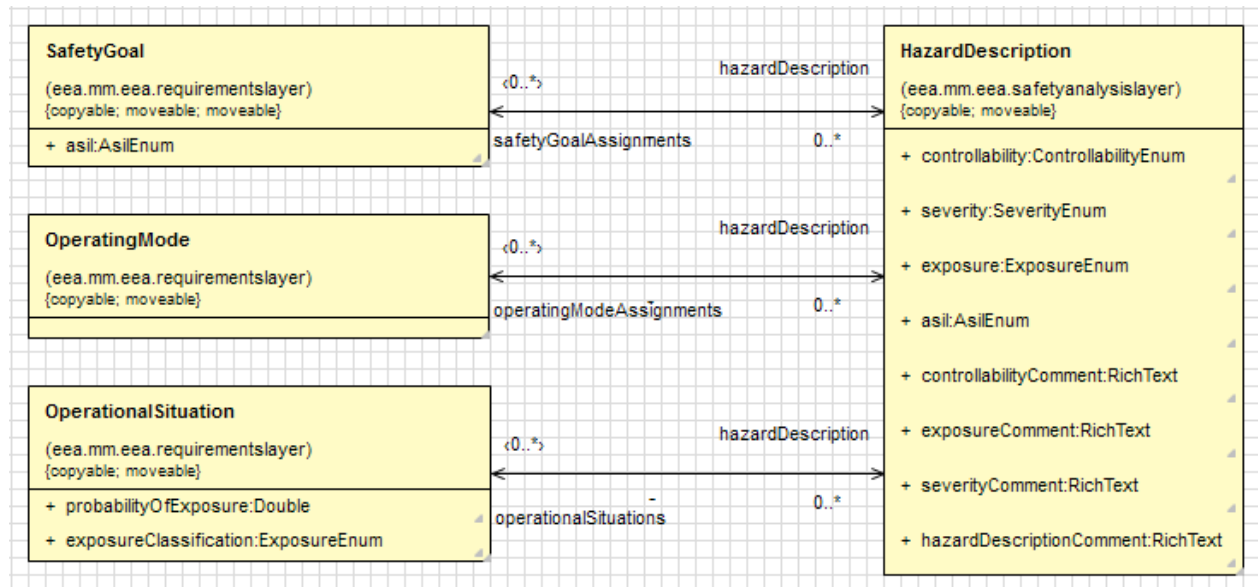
SafetyGoal
(eea.mm.eea.requirementslayer)
{copyable; moveable; moveable}
+ asil:AsilEnum

‹0..*›
hazardDescription
safetyGoalAssignments
0..*

OperatingMode
(eea.mm.eea.requirementslayer)
{copyable; moveable}

‹0..*›
hazardDescription
operatingModeAssignments
0..*

OperationalSituation
(eea.mm.eea.requirementslayer)
{copyable; moveable}
+ probabilityOfExposure:Double
+ exposureClassification:ExposureEnum

‹0..*›
hazardDescription
operationalSituations
0..*

HazardDescription
(eea.mm.eea.safetyanalysislayer)
{copyable; moveable}
+ controllability:ControllabilityEnum
+ severity:SeverityEnum
+ exposure:ExposureEnum
+ asil:AsilEnum
+ controllabilityComment:RichText
+ exposureComment:RichText
+ severityComment:RichText
+ hazardDescriptionComment:RichText